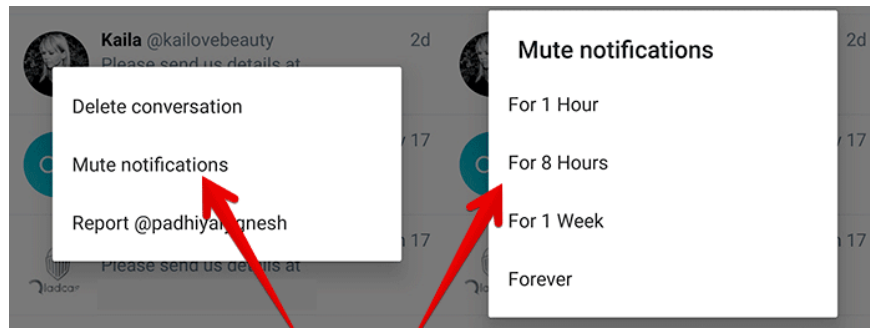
Kaila @kailovebeauty 2d
Please send us details at

Delete conversation

Mute notifications

Report @padhiya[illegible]gnesh

Please send us details at

/ 17

n 17

Mute notifications

For 1 Hour

For 8 Hours

For 1 Week

Forever

2d

17

17